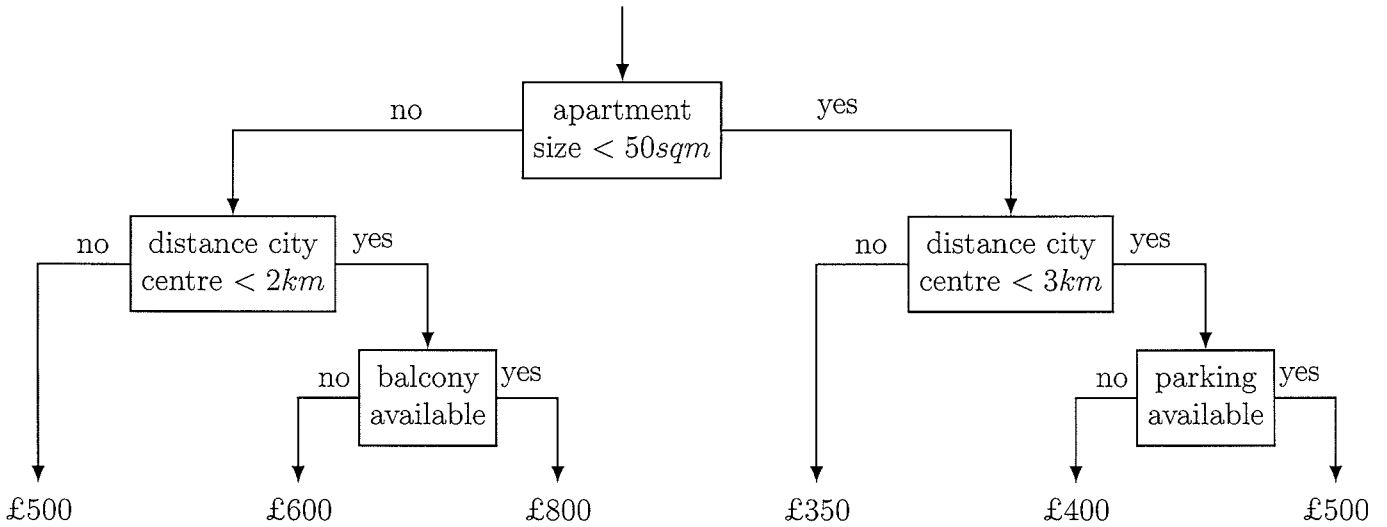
apartment size $< 50sqm$

no

yes

distance city centre $< 2km$

no

yes

balcony available

no

yes

distance city centre $< 3km$

no

yes

parking available

no

yes

£500

£600

£800

£350

£400

£500